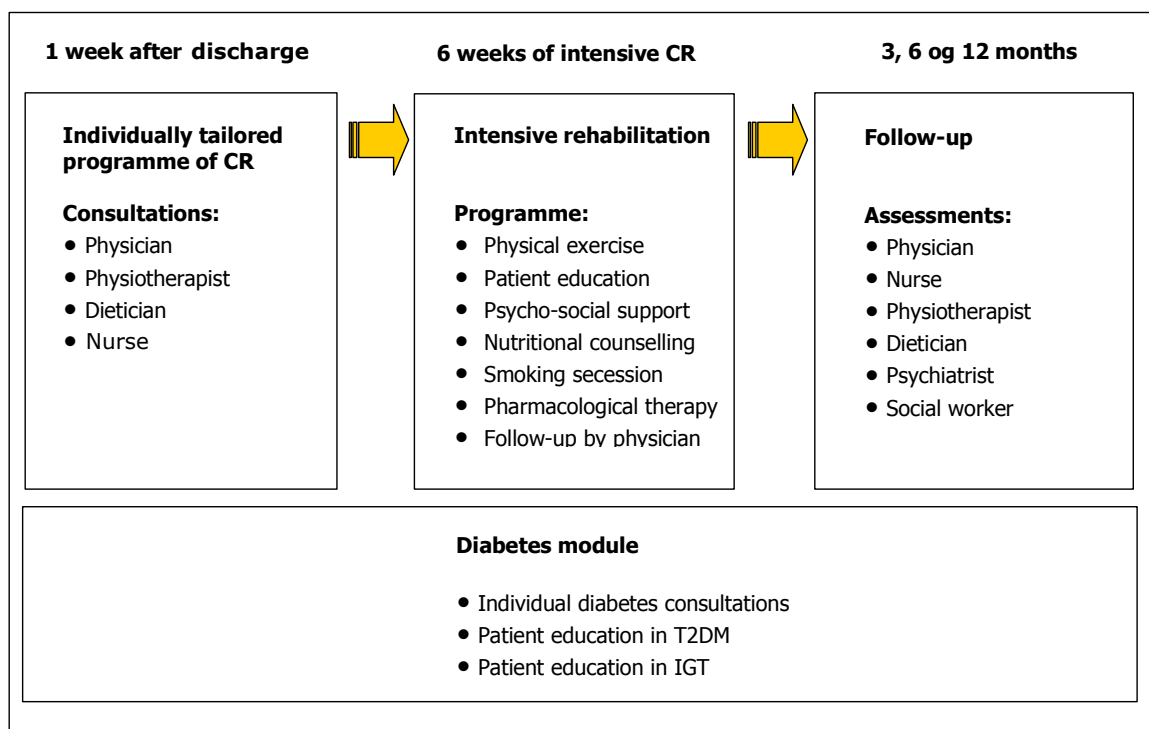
1 week after discharge

Individually tailored programme of CR

Consultations:
- Physician
- Physiotherapist
- Dietician
- Nurse

6 weeks of intensive CR

Intensive rehabilitation

Programme:
- Physical exercise
- Patient education
- Psycho-social support
- Nutritional counselling
- Smoking secession
- Pharmacological therapy
- Follow-up by physician

3, 6 og 12 months

Follow-up

Assessments:
- Physician
- Nurse
- Physiotherapist
- Dietician
- Psychiatrist
- Social worker

Diabetes module

- Individual diabetes consultations
- Patient education in T2DM
- Patient education in IGT